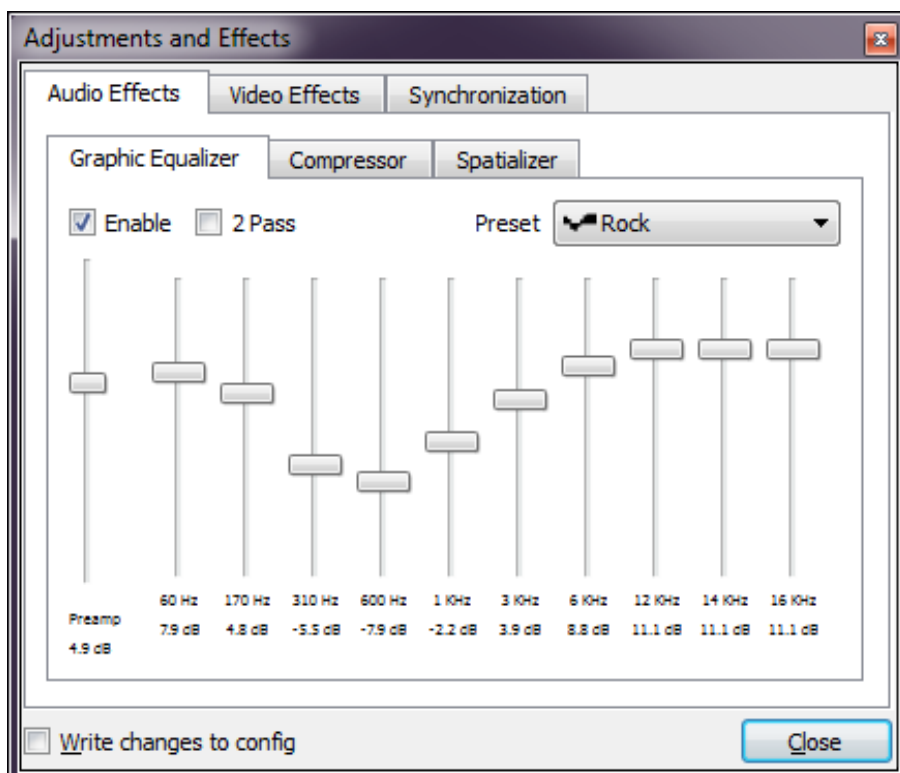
Adjustments and Effects

Audio Effects | Video Effects | Synchronization

Graphic Equalizer | Compressor | Spatializer

Enable  2 Pass  Preset  Rock

Preamp
4.9 dB

60 Hz
7.9 dB

170 Hz
4.8 dB

310 Hz
-5.5 dB

600 Hz
-7.9 dB

1 KHz
-2.2 dB

3 KHz
3.9 dB

6 KHz
8.8 dB

12 KHz
11.1 dB

14 KHz
11.1 dB

16 KHz
11.1 dB

Write changes to config

Close